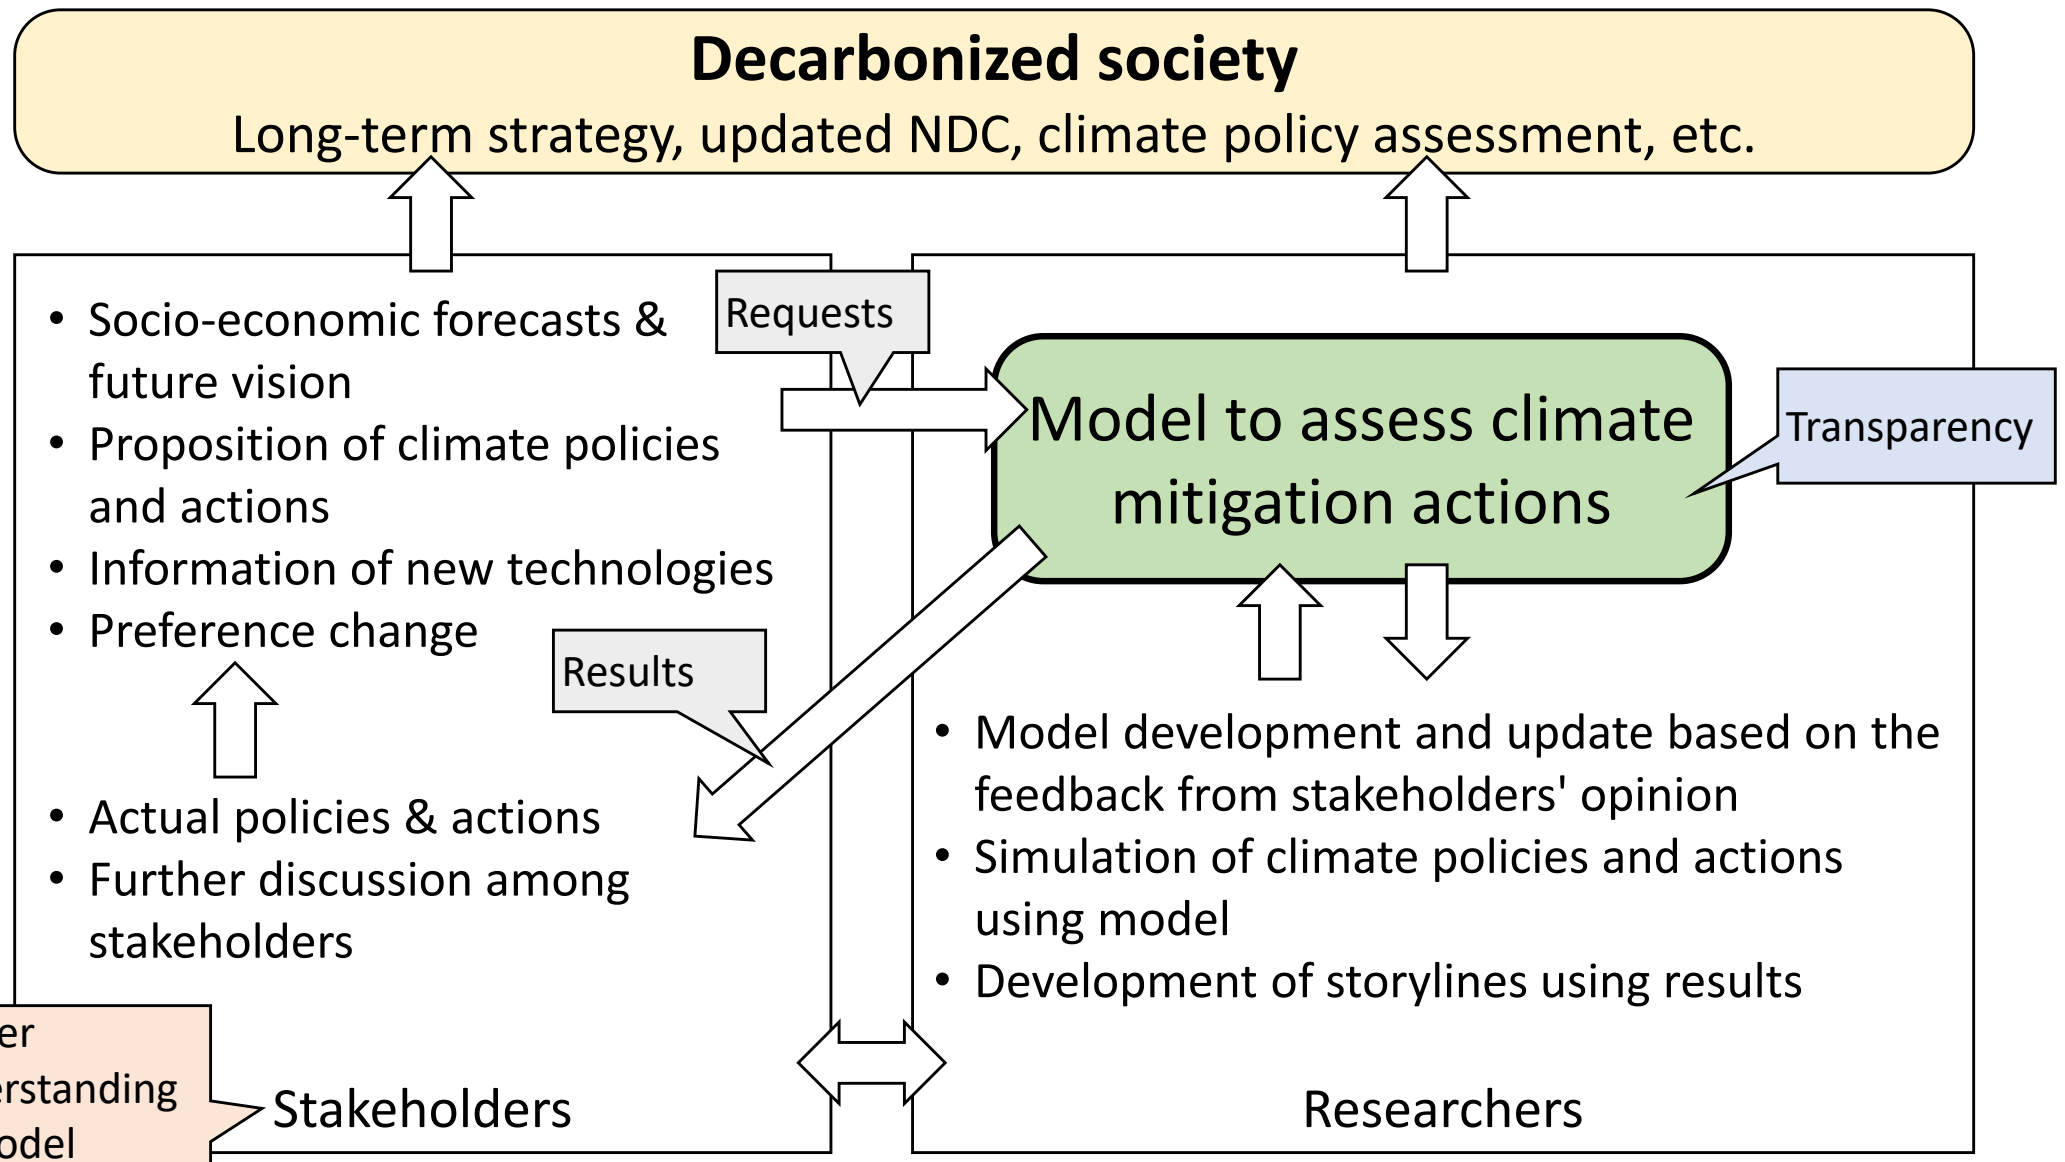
Decarbonized society
Long-term strategy, updated NDC, climate policy assessment, etc.

• Socio-economic forecasts & future vision
• Proposition of climate policies and actions
• Information of new technologies
• Preference change

Requests

Model to assess climate mitigation actions

Transparency

Results

• Actual policies & actions
• Further discussion among stakeholders

• Model development and update based on the feedback from stakeholders' opinion
• Simulation of climate policies and actions using model
• Development of storylines using results

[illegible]er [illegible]erstanding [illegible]odel

Stakeholders

Researchers